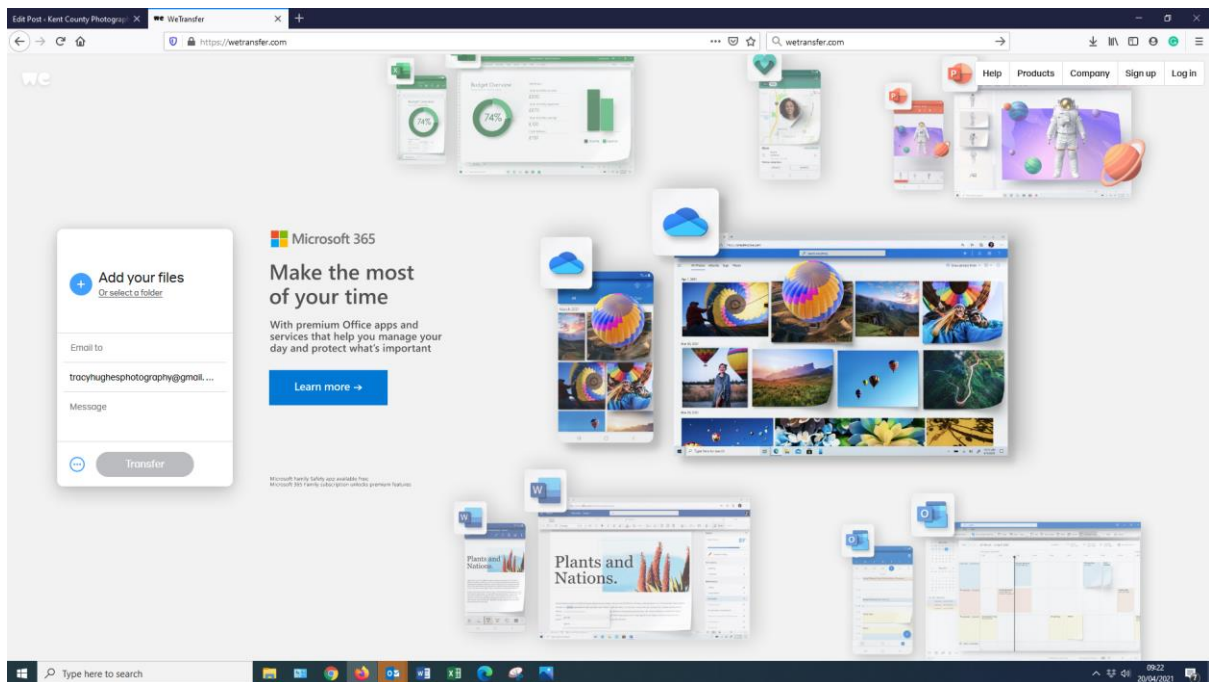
Edit Post ‹ Kent County Photograp
WeTransfer
https://wetransfer.com
wetransfer.com

we

Help Products Company Sign up Log in

Budget Overview
74%
74%

Add your files
Or select a folder

Email to
tracyhughesphotography@gmail....
Message

Transfer

Microsoft 365

Make the most of your time

With premium Office apps and services that help you manage your day and protect what's important

Learn more →

Microsoft Family Safety app available free. Microsoft 365 Family subscription unlocks premium features.

Plants and Nations.

Plants and Nations.

Type here to search

Type here to search

09:22
20/04/2021